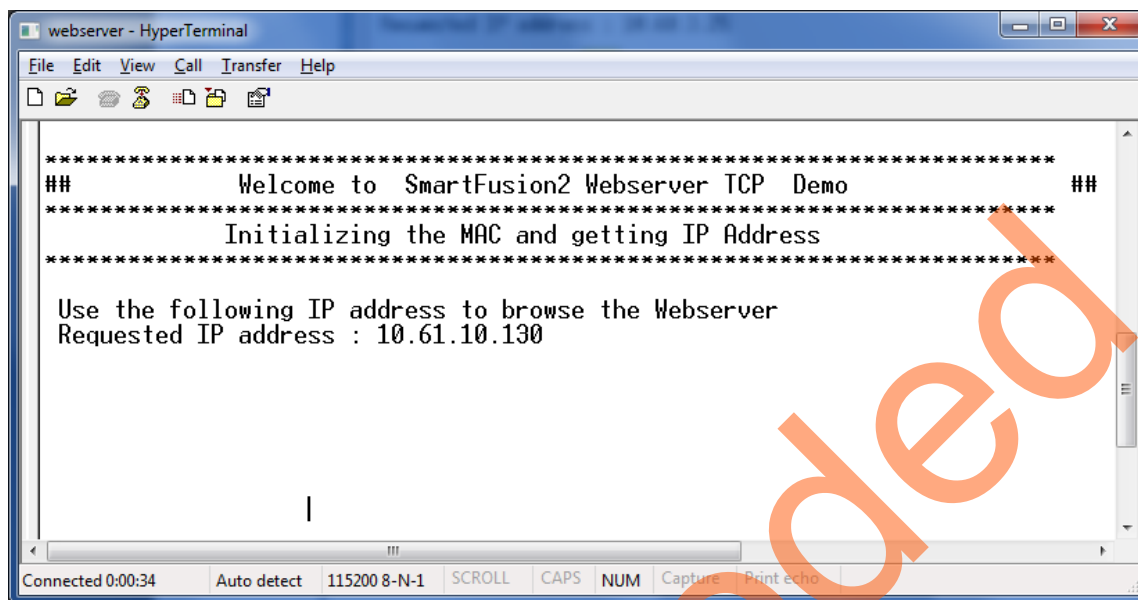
webserver - HyperTerminal

File Edit View Call Transfer Help

************************************************************************
## Welcome to SmartFusion2 Webserver TCP Demo ##
************************************************************************
Initializing the MAC and getting IP Address
************************************************************************

Use the following IP address to browse the Webserver
Requested IP address : 10.61.10.130

Connected 0:00:34 | Auto detect | 115200 8-N-1 | SCROLL | CAPS | NUM | Capture | Print echo

ded